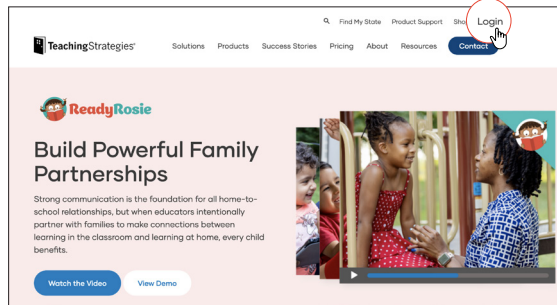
Find My State Product Support Sho Login

TeachingStrategies Solutions Products Success Stories Pricing About Resources Contact

ReadyRosie

Build Powerful Family Partnerships

Strong communication is the foundation for all home-to-school relationships, but when educators intentionally partner with families to make connections between learning in the classroom and learning at home, every child benefits.

Watch the Video View Demo